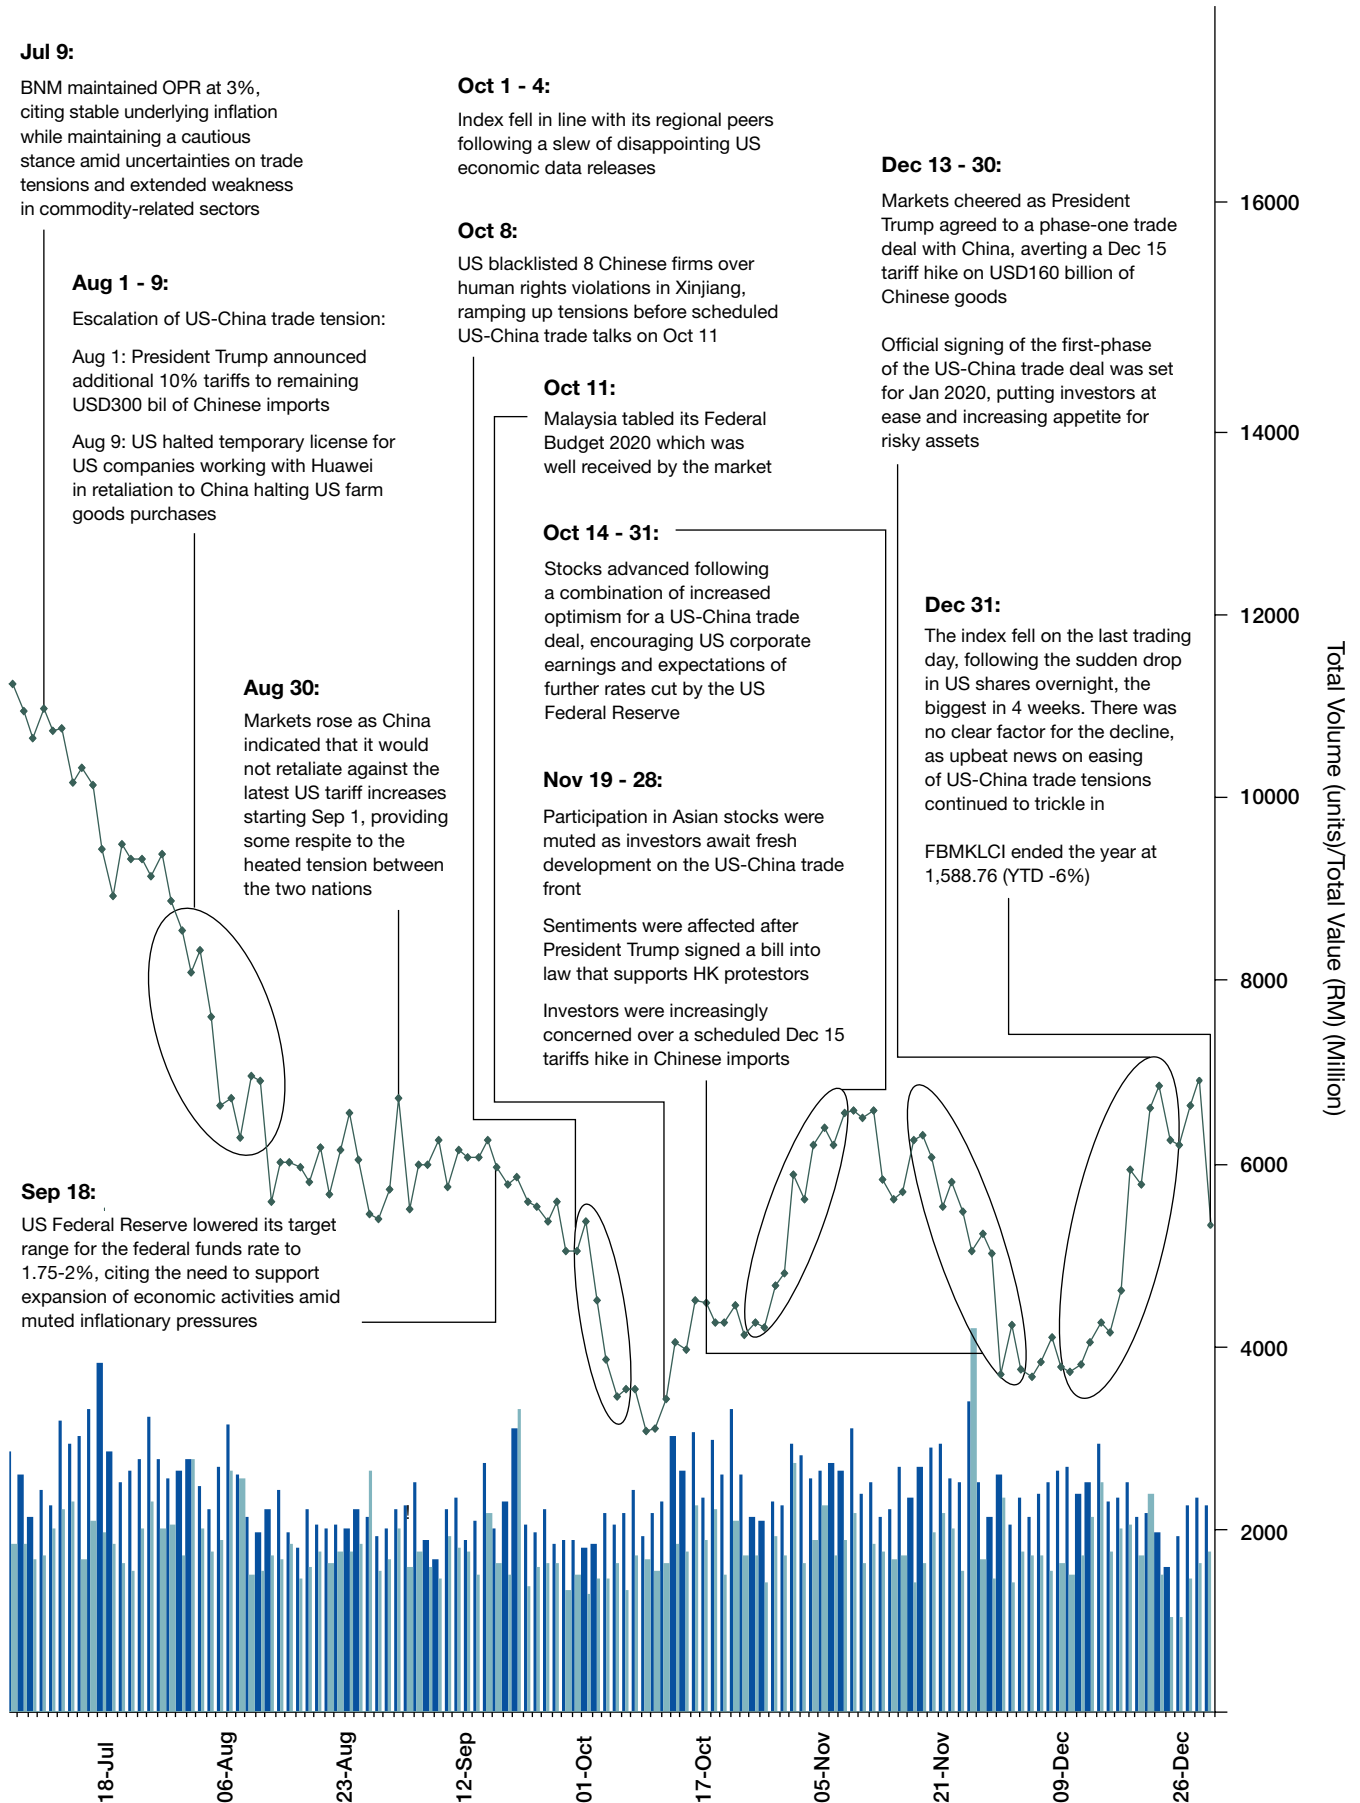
Jul 9:

BNM maintained OPR at 3%, citing stable underlying inflation while maintaining a cautious stance amid uncertainties on trade tensions and extended weakness in commodity-related sectors

Aug 1 - 9:

Escalation of US-China trade tension:

Aug 1: President Trump announced additional 10% tariffs to remaining USD300 bil of Chinese imports

Aug 9: US halted temporary license for US companies working with Huawei in retaliation to China halting US farm goods purchases

Aug 30:

Markets rose as China indicated that it would not retaliate against the latest US tariff increases starting Sep 1, providing some respite to the heated tension between the two nations

Sep 18:

US Federal Reserve lowered its target range for the federal funds rate to 1.75-2%, citing the need to support expansion of economic activities amid muted inflationary pressures

Oct 1 - 4:

Index fell in line with its regional peers following a slew of disappointing US economic data releases

Oct 8:

US blacklisted 8 Chinese firms over human rights violations in Xinjiang, ramping up tensions before scheduled US-China trade talks on Oct 11

Oct 11:

Malaysia tabled its Federal Budget 2020 which was well received by the market

Oct 14 - 31:

Stocks advanced following a combination of increased optimism for a US-China trade deal, encouraging US corporate earnings and expectations of further rates cut by the US Federal Reserve

Nov 19 - 28:

Participation in Asian stocks were muted as investors await fresh development on the US-China trade front

Sentiments were affected after President Trump signed a bill into law that supports HK protestors

Investors were increasingly concerned over a scheduled Dec 15 tariffs hike in Chinese imports

Dec 13 - 30:

Markets cheered as President Trump agreed to a phase-one trade deal with China, averting a Dec 15 tariff hike on USD160 billion of Chinese goods

Official signing of the first-phase of the US-China trade deal was set for Jan 2020, putting investors at ease and increasing appetite for risky assets

Dec 31:

The index fell on the last trading day, following the sudden drop in US shares overnight, the biggest in 4 weeks. There was no clear factor for the decline, as upbeat news on easing of US-China trade tensions continued to trickle in

FBMKLCI ended the year at 1,588.76 (YTD -6%)

16000
14000
12000
10000
8000
6000
4000
2000

Total Volume (units)/Total Value (RM) (Million)

18-Jul
06-Aug
23-Aug
12-Sep
01-Oct
17-Oct
05-Nov
21-Nov
09-Dec
26-Dec